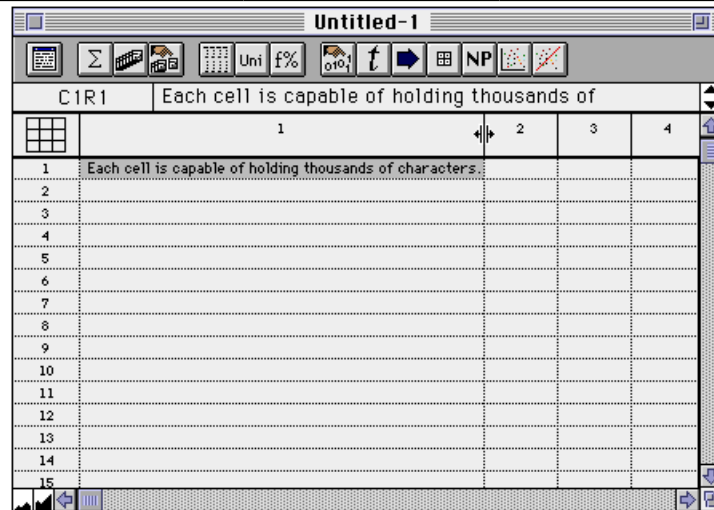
Untitled-1

Σ Uni f% t NP

C1R1 Each cell is capable of holding thousands of

| | 1 | 2 | 3 | 4 |
|---|---|---|---|---|
| 1 | Each cell is capable of holding thousands of characters. | | | |
| 2 | | | | |
| 3 | | | | |
| 4 | | | | |
| 5 | | | | |
| 6 | | | | |
| 7 | | | | |
| 8 | | | | |
| 9 | | | | |
| 10 | | | | |
| 11 | | | | |
| 12 | | | | |
| 13 | | | | |
| 14 | | | | |
| 15 | | | | |